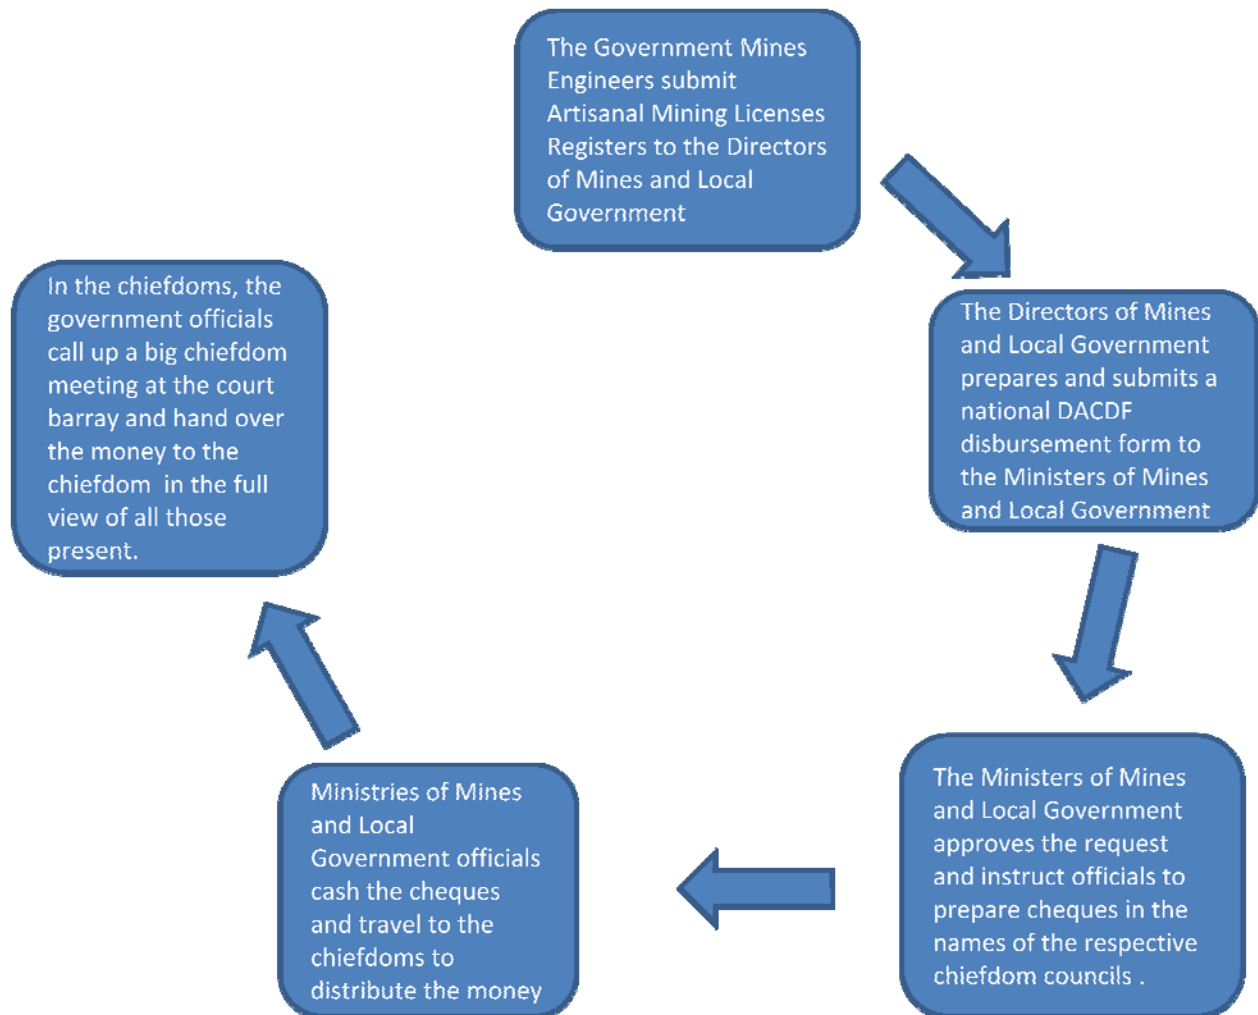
The Government Mines Engineers submit Artisanal Mining Licenses Registers to the Directors of Mines and Local Government

The Directors of Mines and Local Government prepares and submits a national DACDF disbursement form to the Ministers of Mines and Local Government

The Ministers of Mines and Local Government approves the request and instruct officials to prepare cheques in the names of the respective chiefdom councils .

Ministries of Mines and Local Government officials cash the cheques and travel to the chiefdoms to distribute the money

In the chiefdoms, the government officials call up a big chiefdom meeting at the court barray and hand over the money to the chiefdom in the full view of all those present.